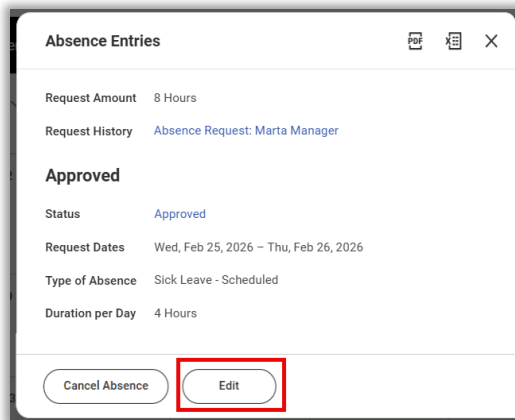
Absence Entries

PDF

Request Amount 8 Hours

Request History Absence Request: Marta Manager

Approved

Status Approved

Request Dates Wed, Feb 25, 2026 – Thu, Feb 26, 2026

Type of Absence Sick Leave - Scheduled

Duration per Day 4 Hours

Cancel Absence

Edit